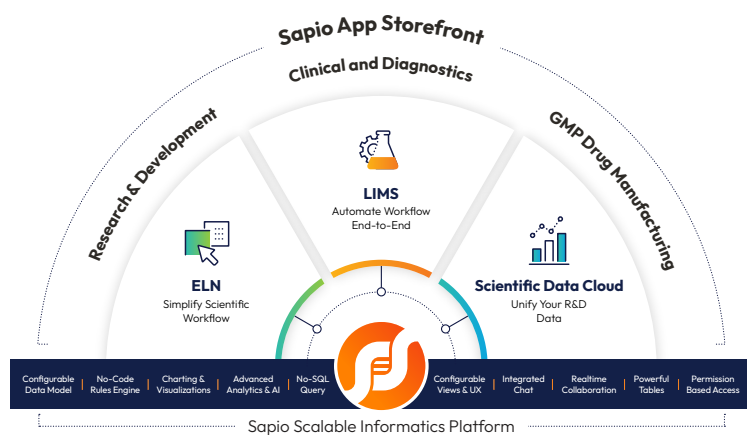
Sapio App Storefront

Clinical and Diagnostics

Research & Development

GMP Drug Manufacturing

LIMS
Automate Workflow End-to-End

ELN
Simplify Scientific Workflow

Scientific Data Cloud
Unify Your R&D Data

Configurable Data Model | No-Code Rules Engine | Charting & Visualizations | Advanced Analytics & AI | No-SQL Query | Configurable Views & UX | Integrated Chat | Realtime Collaboration | Powerful Tables | Permission Based Access

Sapio Scalable Informatics Platform